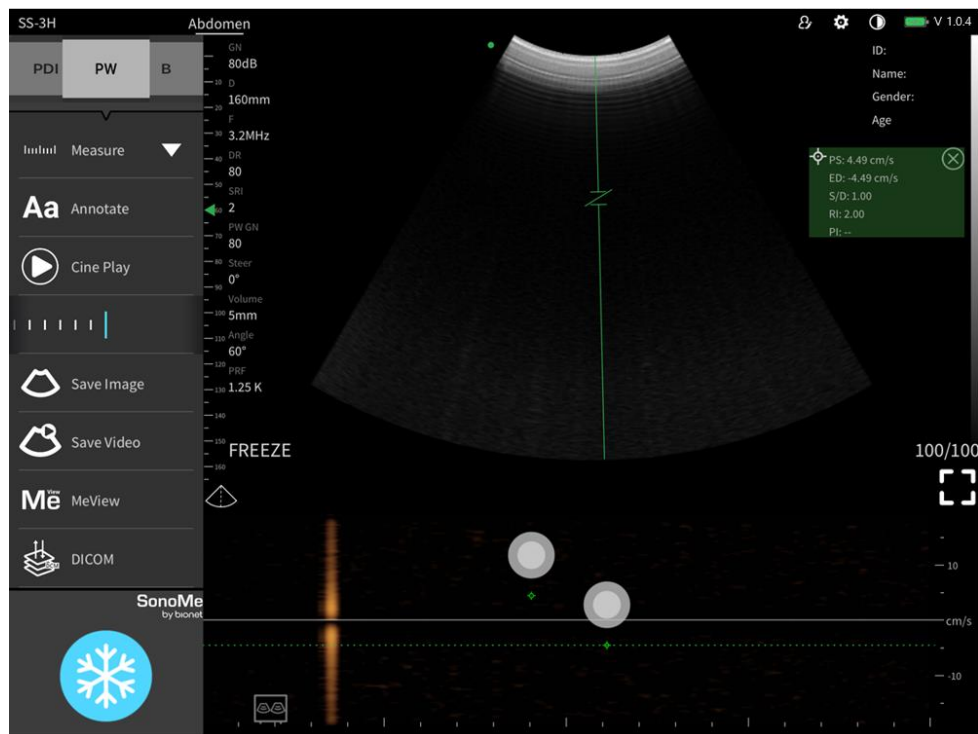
SS-3H

Abdomen

V 1.0.4

PDI

PW

B

Measure

Aa Annotate

Cine Play

Save Image

Save Video

Me MeView

DICOM

SonoMe
by bionet

GN
80dB
D
160mm
F
3.2MHz
DR
80
SRI
2
PW GN
80
Steer
0°
Volume
5mm
Angle
60°
PRF
1.25 K

10
20
30
40
50
60
70
80
90
100
110
120
130
140
150
160

ID:
Name:
Gender:
Age

PS: 4.49 cm/s
ED: -4.49 cm/s
S/D: 1.00
RI: 2.00
PI: --

FREEZE

100/100

10
cm/s
-10